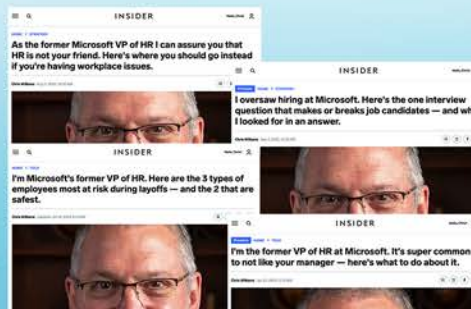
INSIDER

As the former Microsoft VP of HR I can assure you that HR is not your friend. Here's where you should go instead if you're having workplace issues.

Chris Williams

INSIDER

I oversaw hiring at Microsoft. Here's the one interview question that makes or breaks job candidates — and wh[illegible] I looked for in an answer.

Chris Williams

INSIDER

I'm Microsoft's former VP of HR. Here are the 3 types of employees most at risk during layoffs — and the 2 that are safest.

Chris Williams

INSIDER

I'm the former VP of HR at Microsoft. It's super common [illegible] not like your manager — here's what to do about it.

Chris Williams